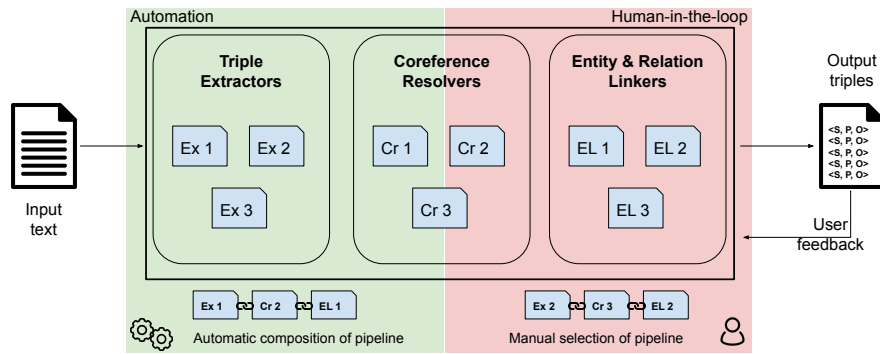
Automation

Human-in-the-loop

Input text

Triple Extractors

Ex 1

Ex 2

Ex 3

Coreference Resolvers

Cr 1

Cr 2

Cr 3

Entity & Relation Linkers

EL 1

EL 2

EL 3

Output triples

<S, P, O>
<S, P, O>
<S, P, O>
<S, P, O>
<S, P, O>

User feedback

Ex 1

Cr 2

EL 1

Automatic composition of pipeline

Ex 2

Cr 3

EL 2

Manual selection of pipeline